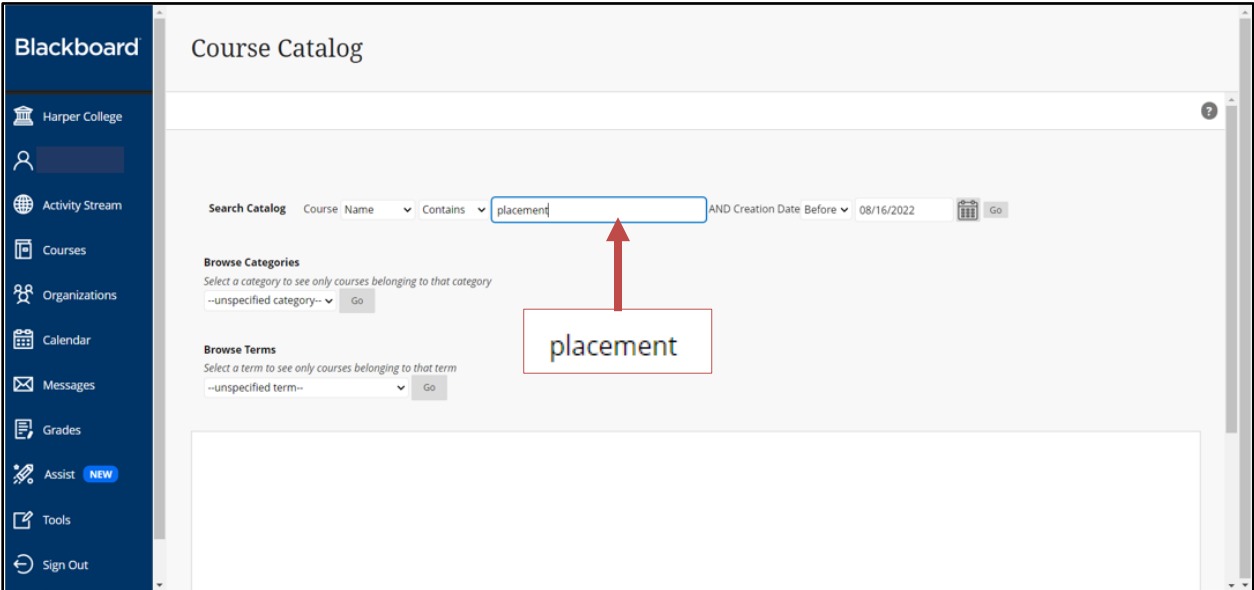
Blackboard

Harper College

Activity Stream

Courses

Organizations

Calendar

Messages

Grades

Assist NEW

Tools

Sign Out

Course Catalog

Search Catalog Course Name Contains placement AND Creation Date Before 08/16/2022 Go

Browse Categories
Select a category to see only courses belonging to that category
--unspecified category-- Go

Browse Terms
Select a term to see only courses belonging to that term
--unspecified term-- Go

placement